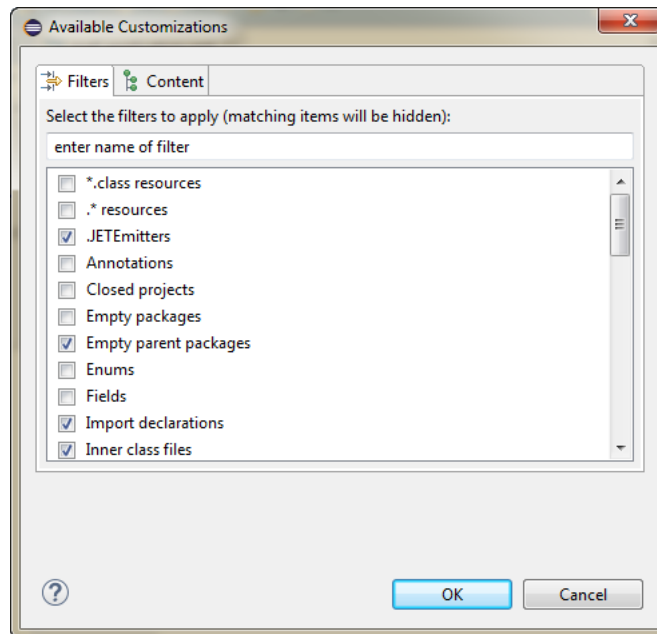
Available Customizations

Filters
Content

Select the filters to apply (matching items will be hidden):

enter name of filter

*.class resources
.* resources
.JETEmitters
Annotations
Closed projects
Empty packages
Empty parent packages
Enums
Fields
Import declarations
Inner class files

OK
Cancel